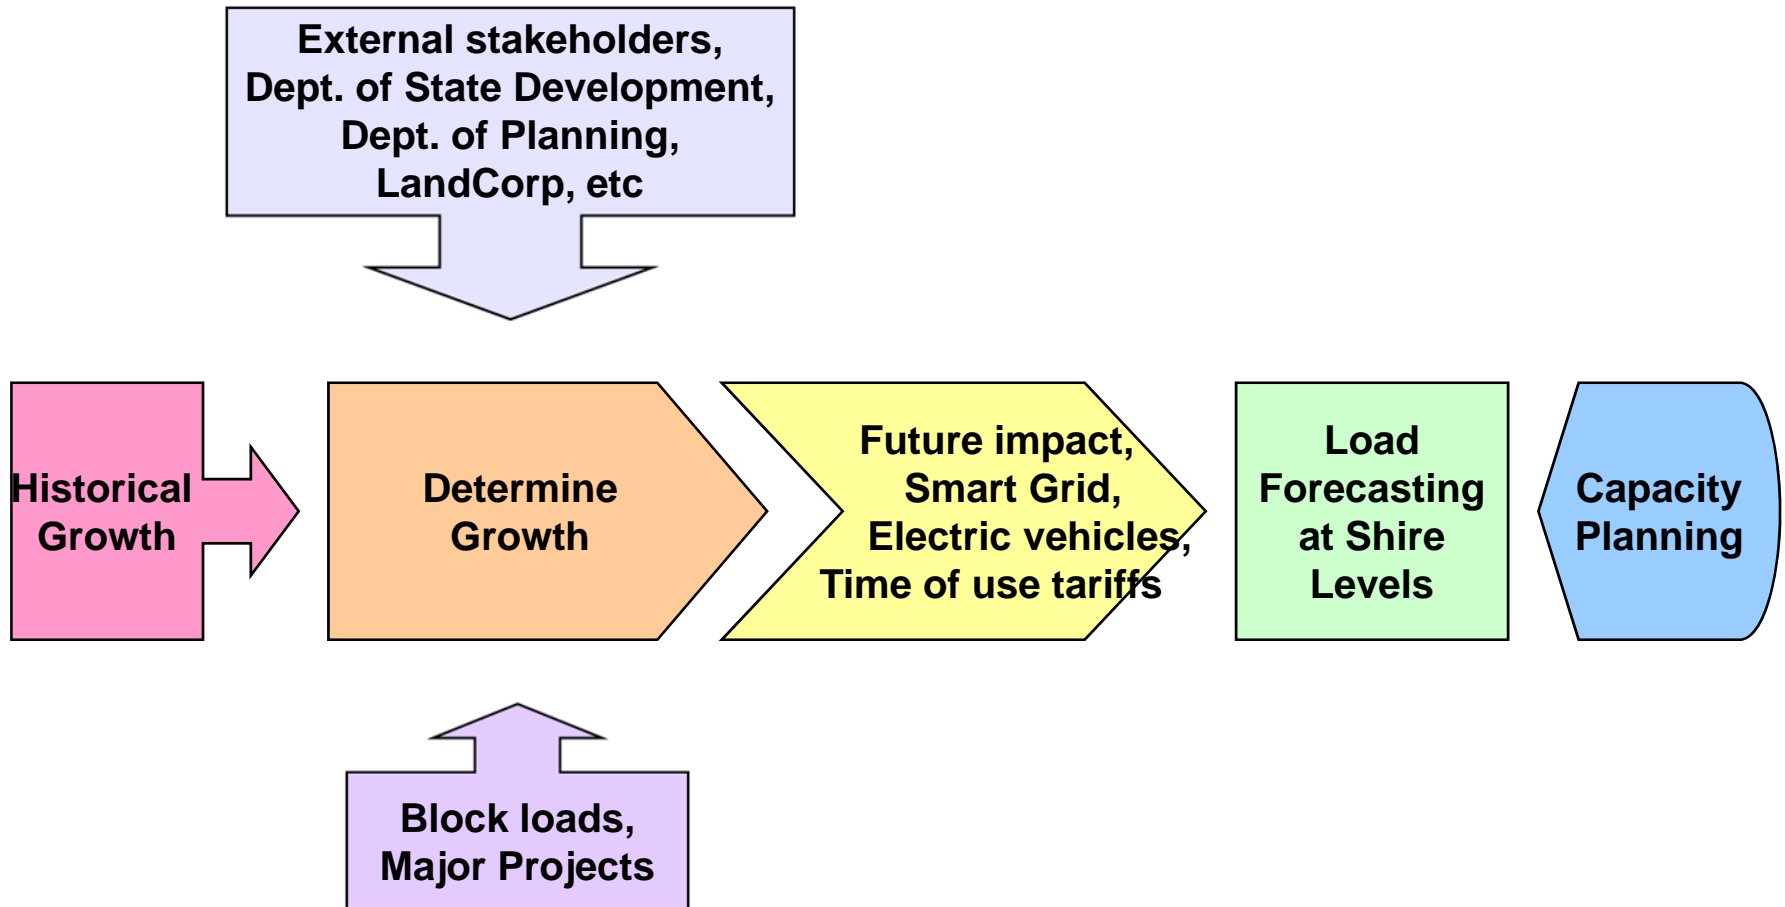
External stakeholders, Dept. of State Development, Dept. of Planning, LandCorp, etc

Historical Growth

Determine Growth

Future impact, Smart Grid, Electric vehicles, Time of use tariffs

Load Forecasting at Shire Levels

Capacity Planning

Block loads, Major Projects